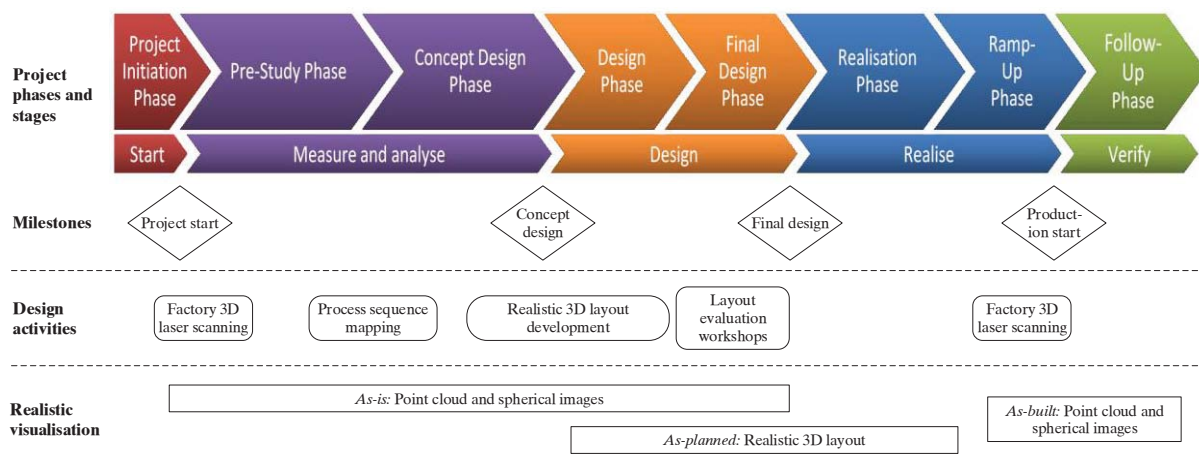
Project phases and stages

Project Initiation Phase
Pre-Study Phase
Concept Design Phase
Design Phase
Final Design Phase
Realisation Phase
Ramp-Up Phase
Follow-Up Phase

Start
Measure and analyse
Design
Realise
Verify

Milestones

Project start
Concept design
Final design
Production start

Design activities

Factory 3D laser scanning
Process sequence mapping
Realistic 3D layout development
Layout evaluation workshops
Factory 3D laser scanning

Realistic visualisation

*As-is:* Point cloud and spherical images
*As-planned:* Realistic 3D layout
*As-built:* Point cloud and spherical images